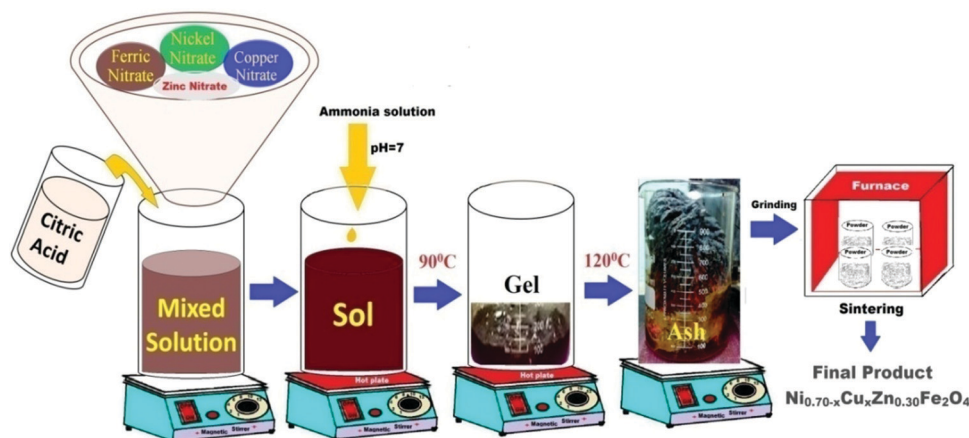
Ferric Nitrate
Nickel Nitrate
Copper Nitrate
Zinc Nitrate

Citric Acid

Mixed Solution

Ammonia solution
pH=7

Sol

$90^0C$

Gel

$120^0C$

Ash

Grinding

Furnace
Powder
Powder
Powder

Sintering

Final Product
$Ni_{0.70-x}Cu_xZn_{0.30}Fe_2O_4$

Magnetic Stirrer
Hot plate
Magnetic Stirrer
Hot plate
Magnetic Stirrer
Magnetic Stirrer